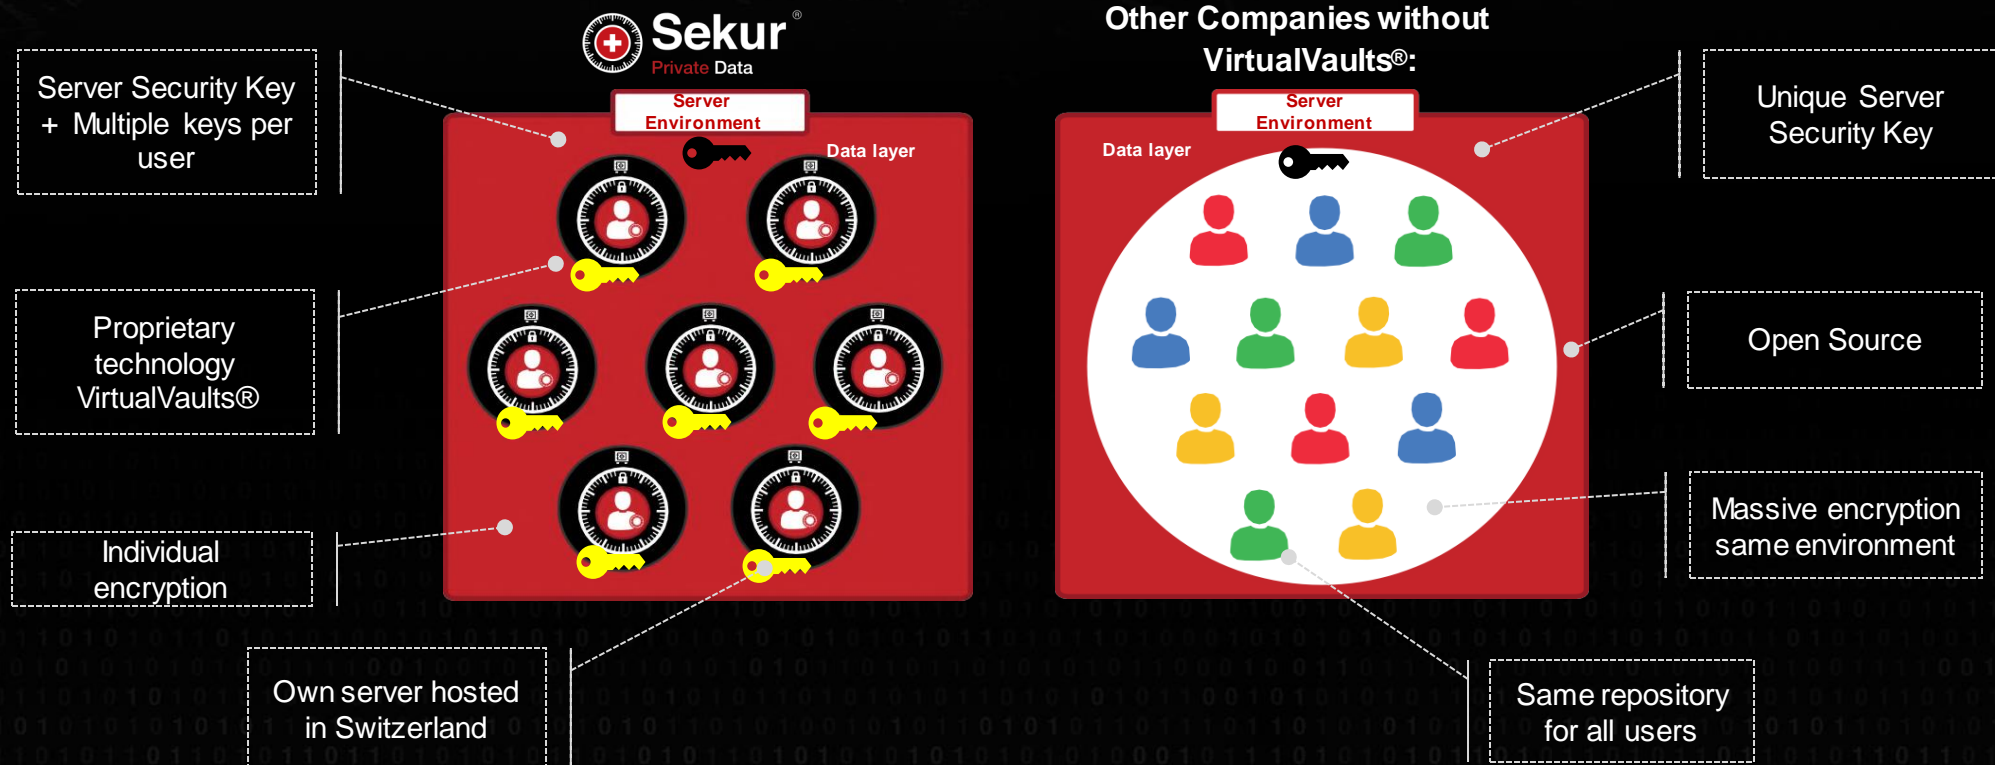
Sekur®
Private Data

Other Companies without VirtualVaults®:

Server Security Key + Multiple keys per user

Server Environment

Data layer

Server Environment

Data layer

Unique Server Security Key

Proprietary technology VirtualVaults®

Open Source

Individual encryption

Massive encryption same environment

Own server hosted in Switzerland

Same repository for all users